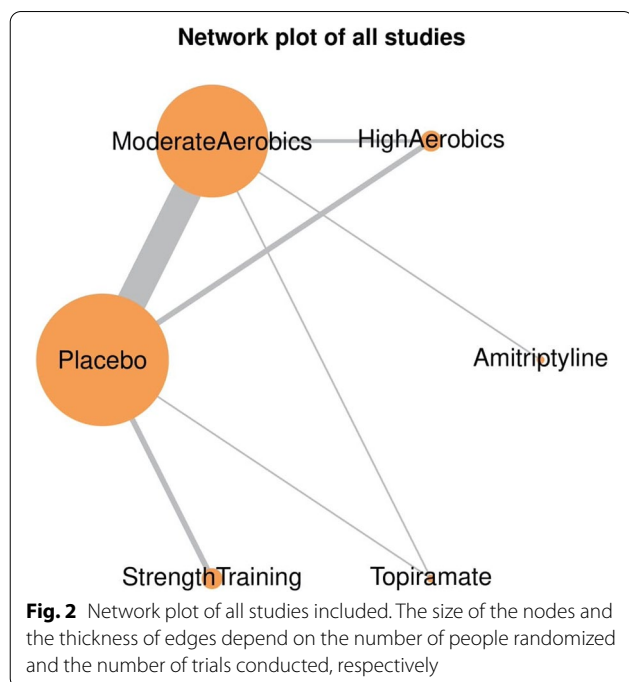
Network plot of all studies

ModerateAerobics

HighAerobics

Placebo

Amitriptyline

StrengthTraining

Topiramate

**Fig. 2** Network plot of all studies included. The size of the nodes and the thickness of edges depend on the number of people randomized and the number of trials conducted, respectively